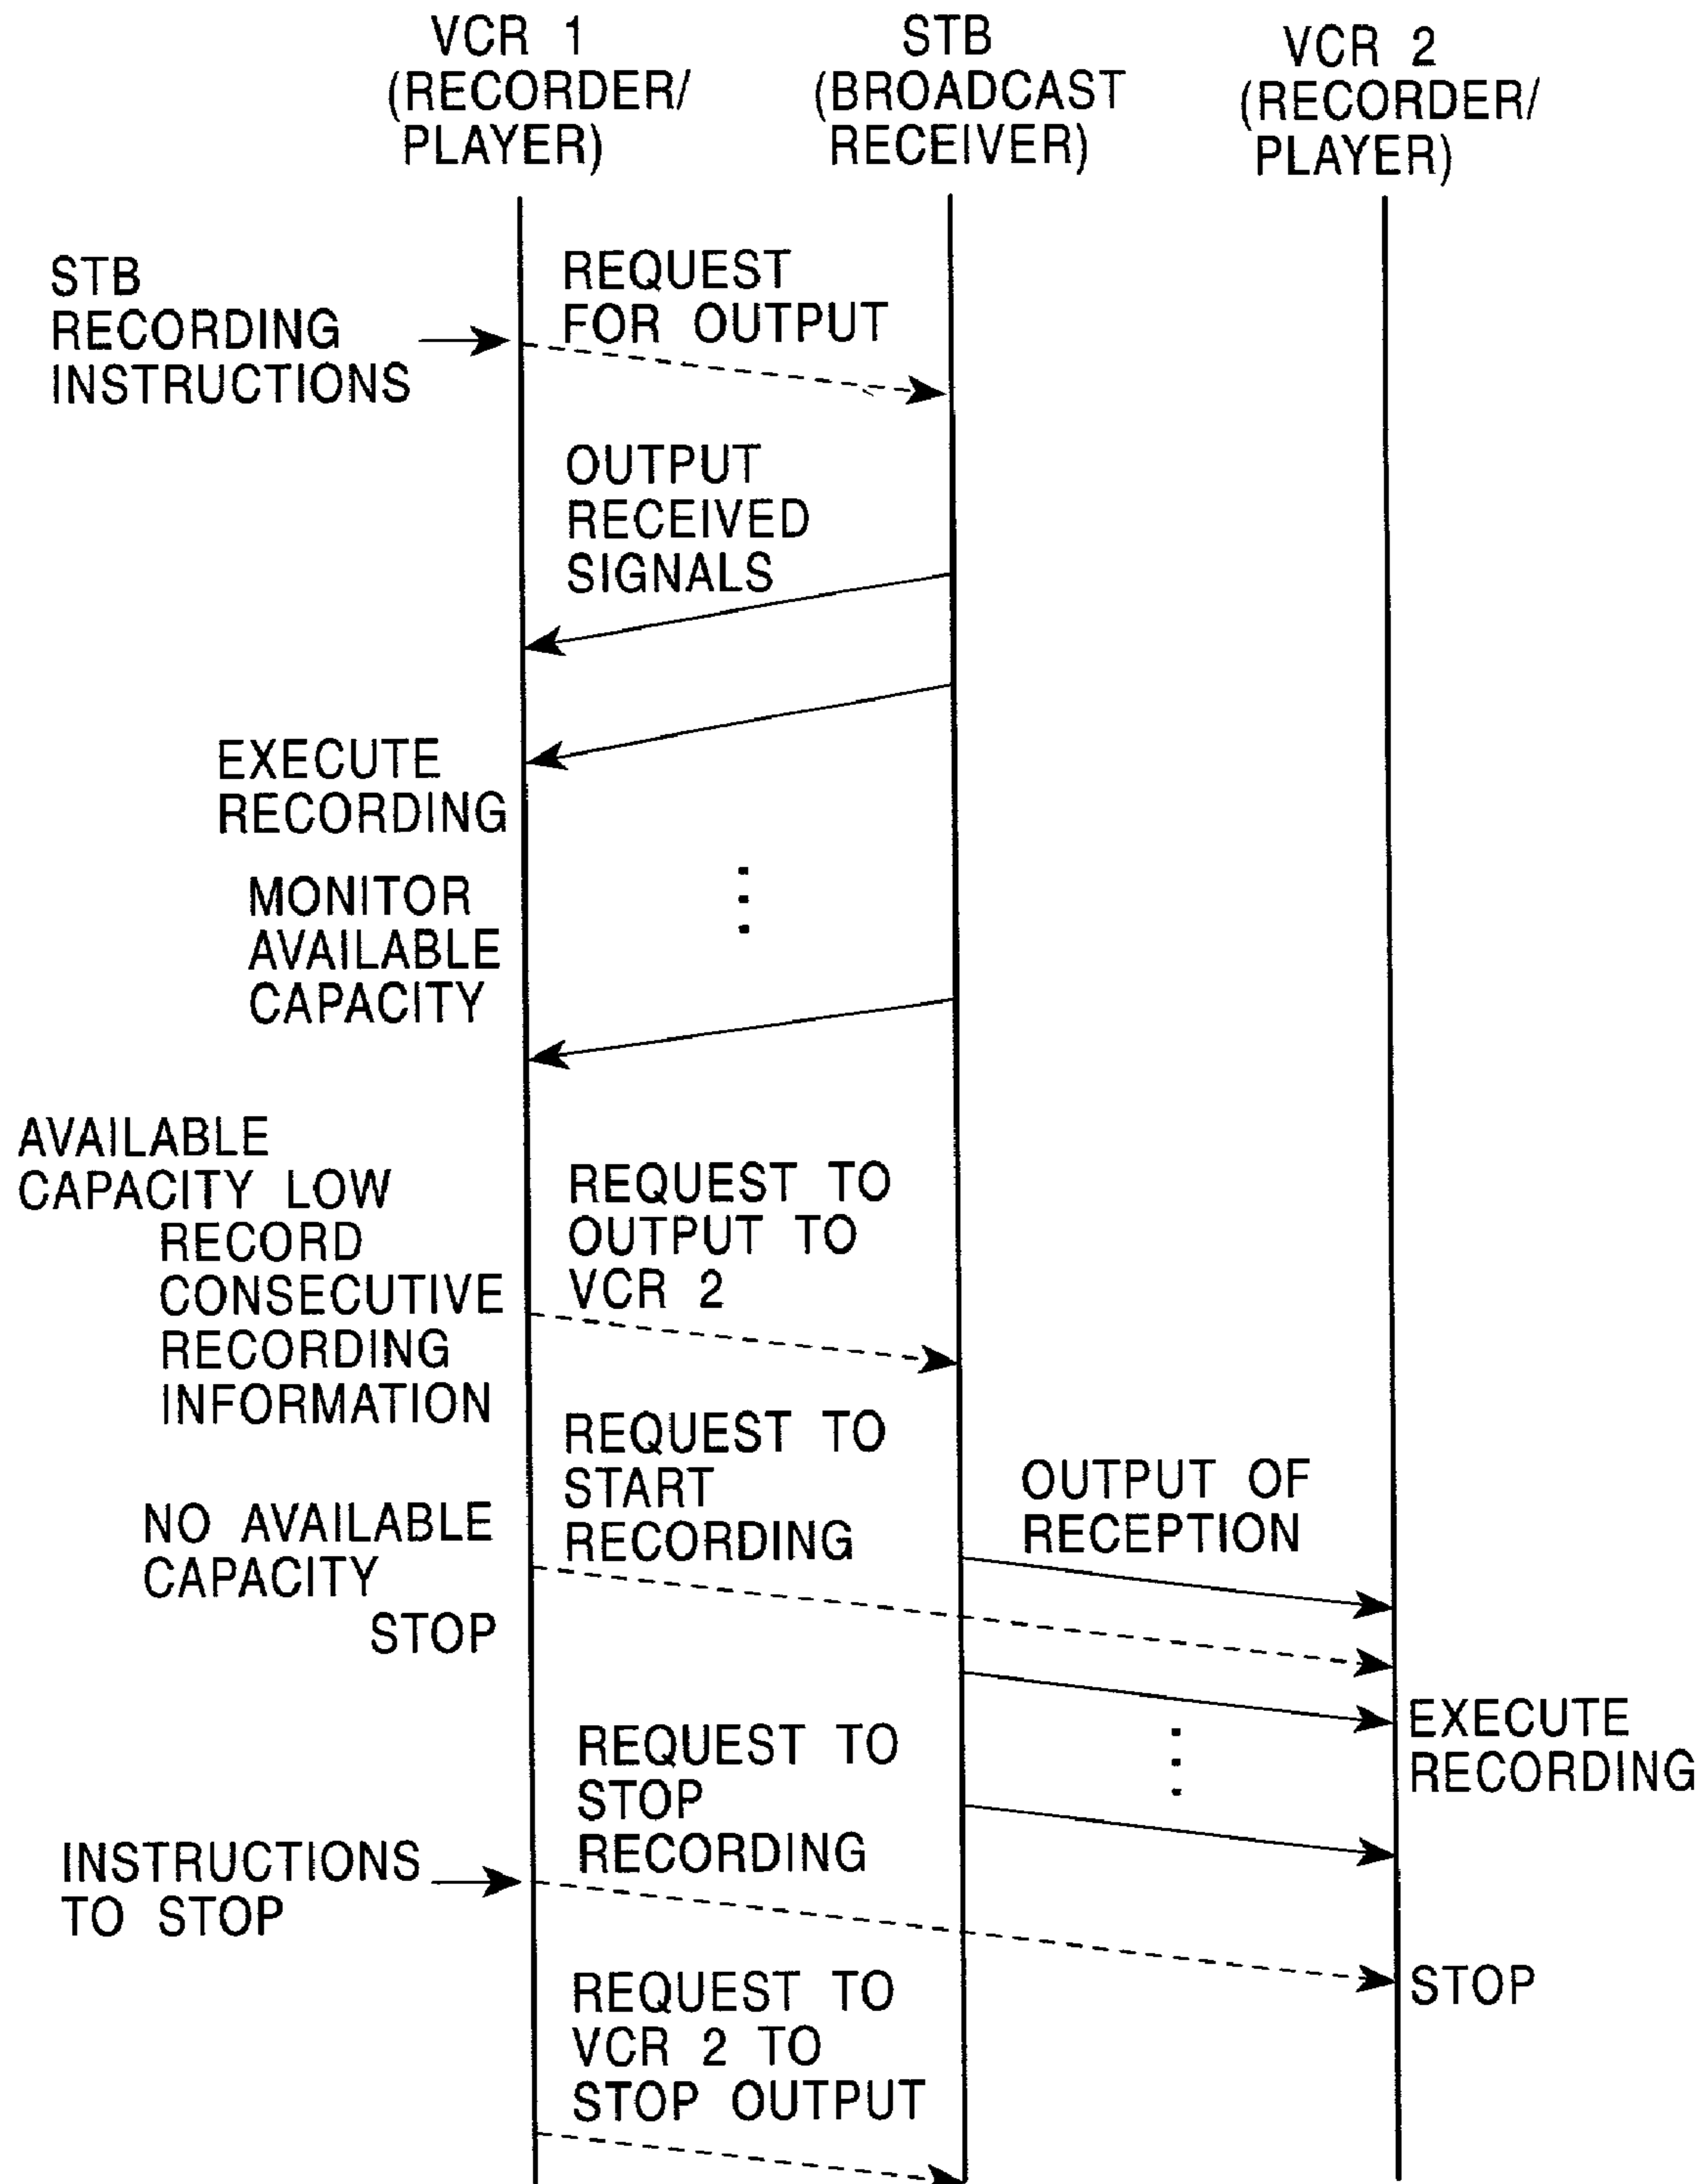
VCR 1 (RECORDER/ PLAYER)

STB (BROADCAST RECEIVER)

VCR 2 (RECORDER/ PLAYER)

STB RECORDING INSTRUCTIONS

REQUEST FOR OUTPUT

OUTPUT RECEIVED SIGNALS

EXECUTE RECORDING

MONITOR AVAILABLE CAPACITY

AVAILABLE CAPACITY LOW

RECORD CONSECUTIVE RECORDING INFORMATION

REQUEST TO OUTPUT TO VCR 2

REQUEST TO START RECORDING

OUTPUT OF RECEPTION

NO AVAILABLE CAPACITY

STOP

EXECUTE RECORDING

REQUEST TO STOP RECORDING

INSTRUCTIONS TO STOP

STOP

REQUEST TO VCR 2 TO STOP OUTPUT